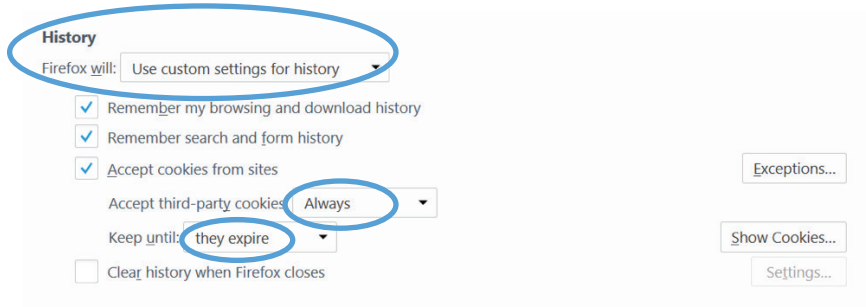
History

Firefox will: Use custom settings for history

Remember my browsing and download history

Remember search and form history

Accept cookies from sites

Exceptions...

Accept third-party cookies: Always

Keep until: they expire

Show Cookies...

Clear history when Firefox closes

Settings...